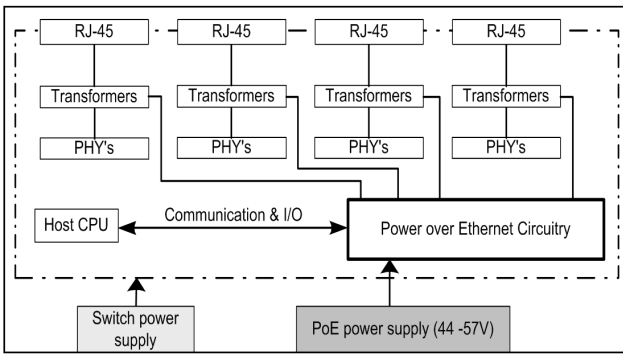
RJ-45
RJ-45
RJ-45
RJ-45
Transformers
Transformers
Transformers
Transformers
PHY's
PHY's
PHY's
PHY's
Host CPU
Communication & I/O
Power over Ethernet Circuitry
Switch power supply
PoE power supply (44 -57V)